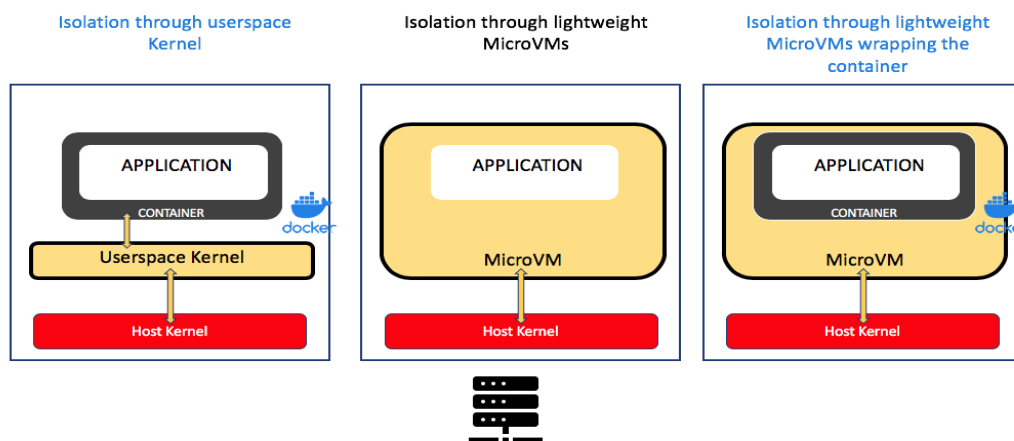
Isolation through userspace Kernel

APPLICATION

CONTAINER

docker

Userspace Kernel

Host Kernel

Isolation through lightweight MicroVMs

APPLICATION

MicroVM

Host Kernel

Isolation through lightweight MicroVMs wrapping the container

APPLICATION

CONTAINER

docker

MicroVM

Host Kernel